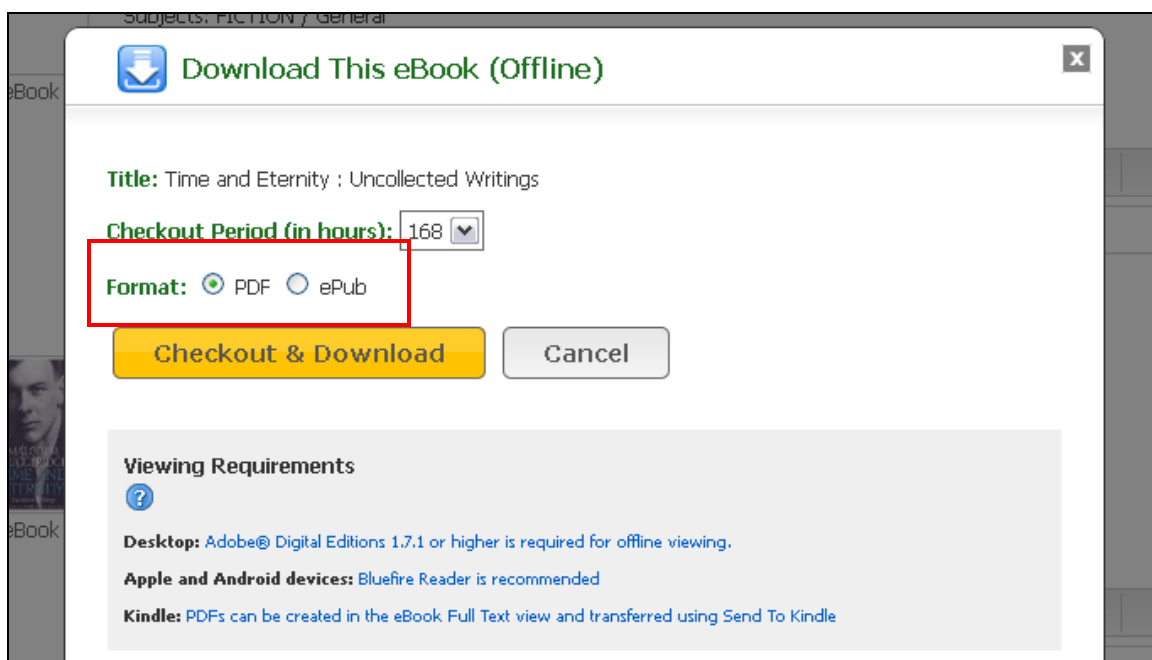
Subjects: FICTION / General

eBook

eBook

Download This eBook (Offline)

x

Title: Time and Eternity : Uncollected Writings

Checkout Period (in hours): 168

Format: PDF ePub

Checkout & Download

Cancel

Viewing Requirements

?

Desktop: Adobe® Digital Editions 1.7.1 or higher is required for offline viewing.

Apple and Android devices: Bluefire Reader is recommended

Kindle: PDFs can be created in the eBook Full Text view and transferred using Send To Kindle